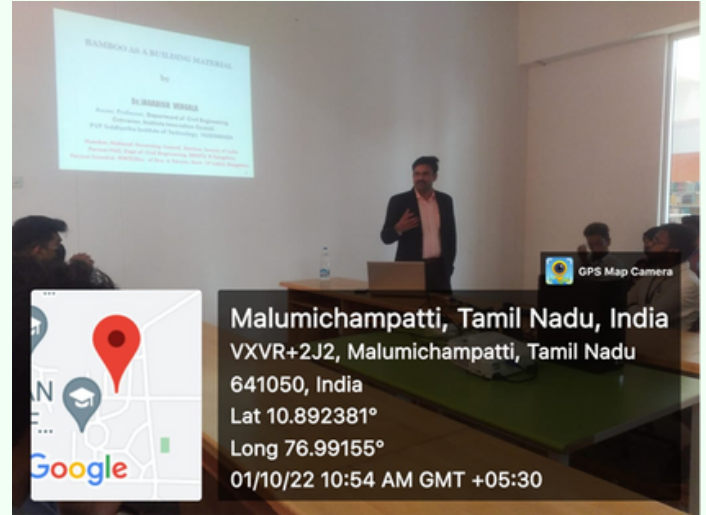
BAMBOO AS A BUILDING MATERIAL

by

Dr. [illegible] VERMA

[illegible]

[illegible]

GPS Map Camera

Malumichampatti, Tamil Nadu, India
VXVR+2J2, Malumichampatti, Tamil Nadu 641050, India
Lat 10.892381°
Long 76.99155°
01/10/22 10:54 AM GMT +05:30

Google